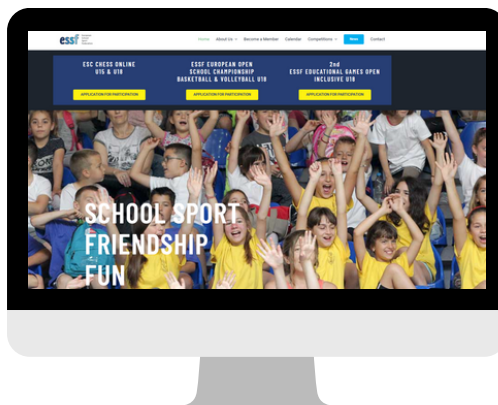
essf

Home About Us Become a Member Calendar Competitions News Contact

ESC CHESS ONLINE U15 & U18

APPLICATION FOR PARTICIPATION

ESSF EUROPEAN OPEN SCHOOL CHAMPIONSHIP BASKETBALL & VOLLEYBALL U18

APPLICATION FOR PARTICIPATION

2nd ESSF EDUCATIONAL GAMES OPEN INCLUSIVE U18

APPLICATION FOR PARTICIPATION

SCHOOL SPORT
FRIENDSHIP
FUN